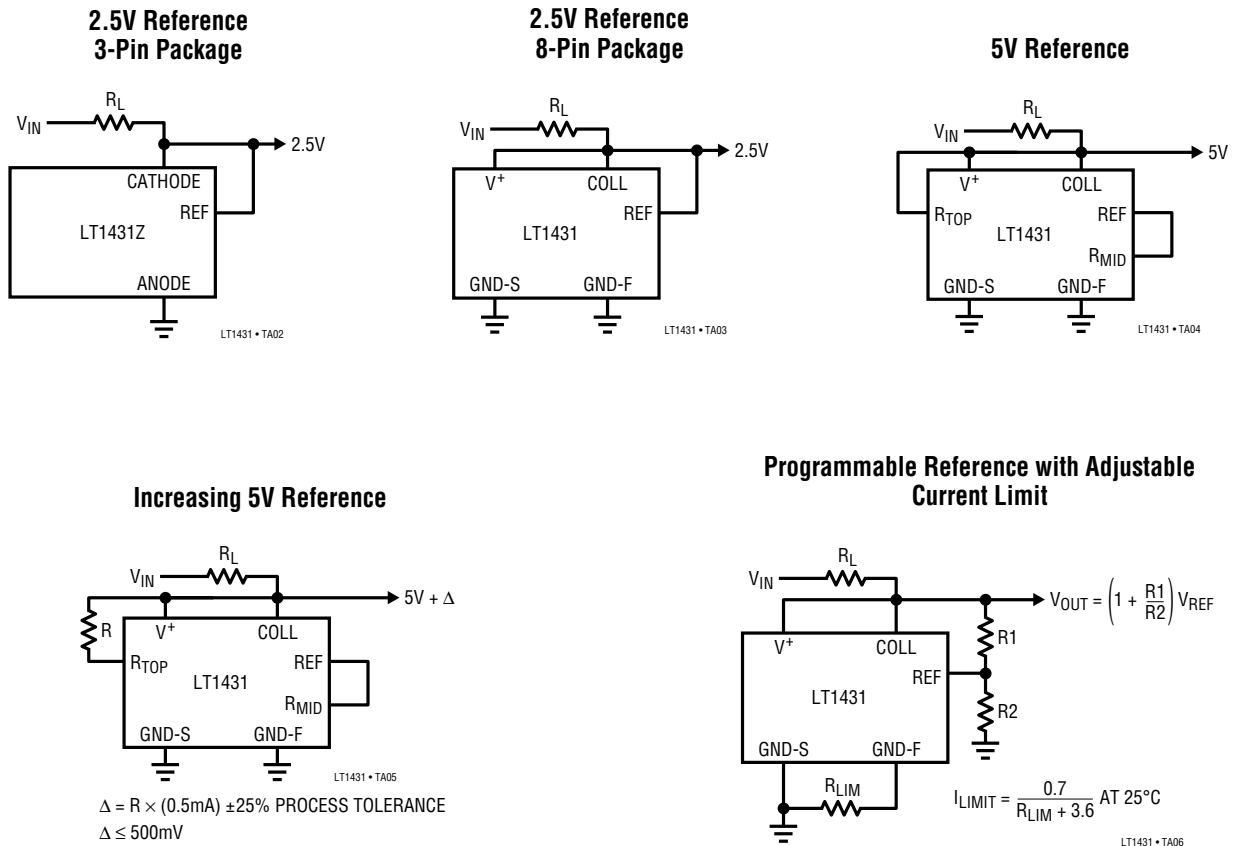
2.5V Reference 3-Pin Package

$V_{IN}$
$R_L$
2.5V
CATHODE
REF
LT1431Z
ANODE
LT1431 • TA02

2.5V Reference 8-Pin Package

$V_{IN}$
$R_L$
2.5V
$V^+$
COLL
REF
LT1431
GND-S
GND-F
LT1431 • TA03

5V Reference

$V_{IN}$
$R_L$
5V
$V^+$
COLL
$R_{TOP}$
REF
LT1431
$R_{MID}$
GND-S
GND-F
LT1431 • TA04

Increasing 5V Reference

$V_{IN}$
$R_L$
5V + Δ
R
$V^+$
COLL
$R_{TOP}$
REF
LT1431
$R_{MID}$
GND-S
GND-F
LT1431 • TA05
$\Delta = R \times (0.5mA) \pm 25\%$ PROCESS TOLERANCE
$\Delta \leq 500mV$

Programmable Reference with Adjustable Current Limit

$V_{IN}$
$R_L$
$V_{OUT} = \left(1 + \frac{R1}{R2}\right) V_{REF}$
$V^+$
COLL
R1
REF
LT1431
R2
GND-S
GND-F
$R_{LIM}$
$I_{LIMIT} = \frac{0.7}{R_{LIM} + 3.6}$ AT 25°C
LT1431 • TA06